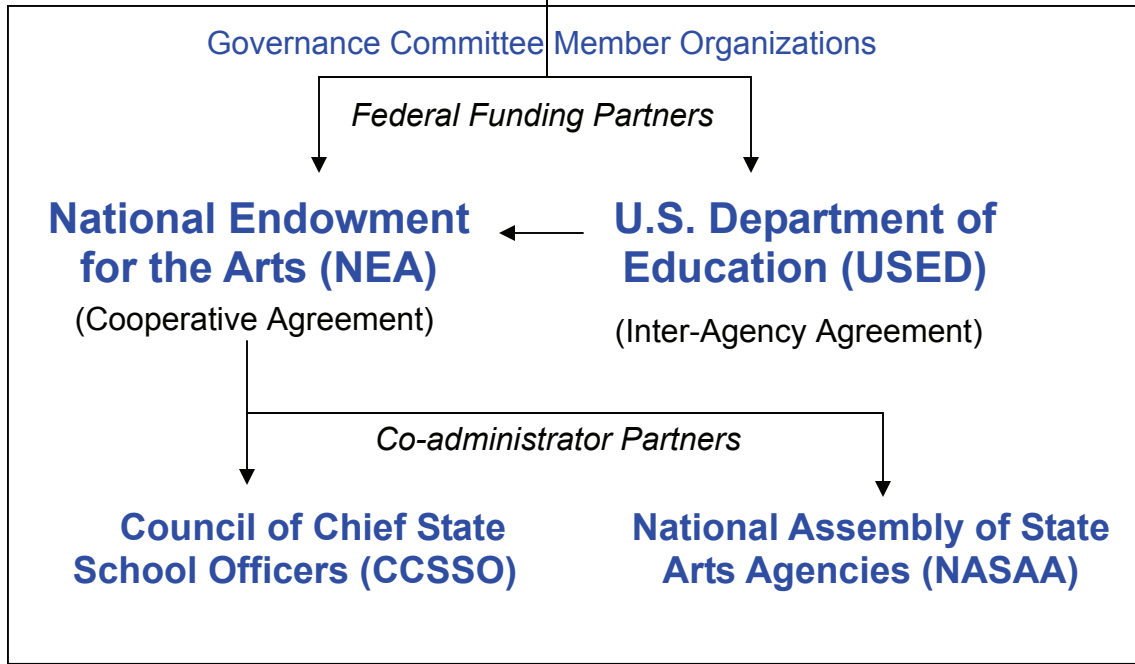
Governance Committee Member Organizations

Federal Funding Partners

National Endowment for the Arts (NEA)
(Cooperative Agreement)

U.S. Department of Education (USED)
(Inter-Agency Agreement)

Co-administrator Partners

Council of Chief State School Officers (CCSSO)

National Assembly of State Arts Agencies (NASAA)